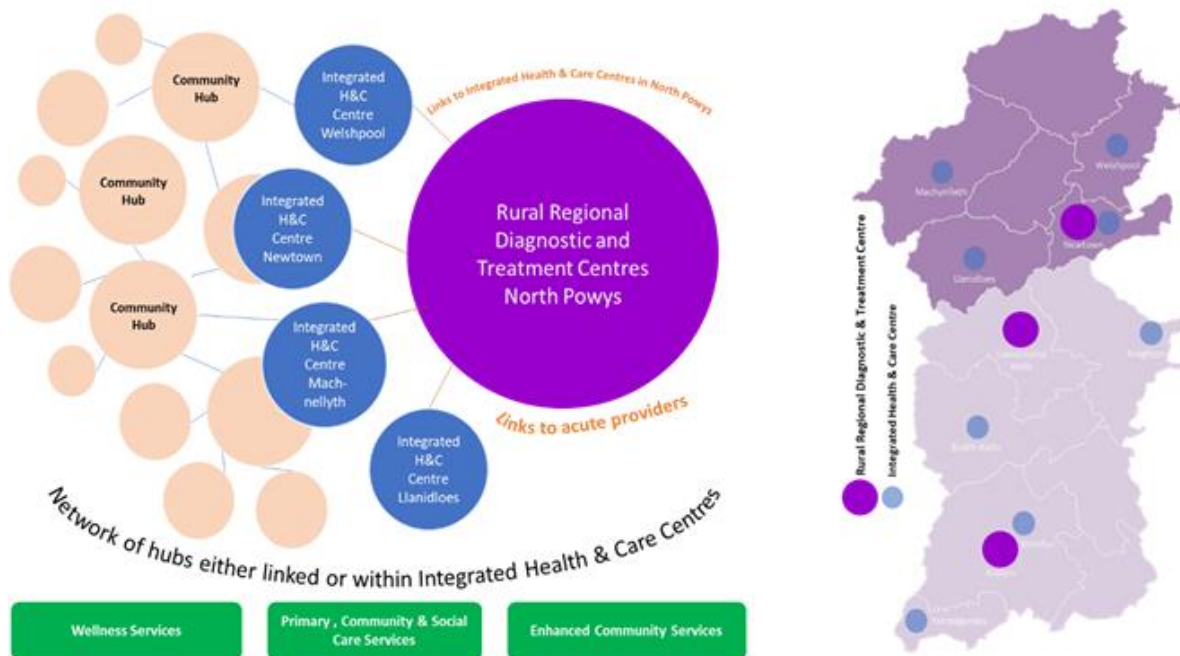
Community Hub

Community Hub

Community Hub

Integrated H&C Centre Welshpool

Integrated H&C Centre Newtown

Integrated H&C Centre Machnellyth

Integrated H&C Centre Llanidloes

Links to Integrated Health & Care Centres in North Powys

Rural Regional Diagnostic and Treatment Centres North Powys

Links to acute providers

Network of hubs either linked or within Integrated Health & Care Centres

Wellness Services

Primary , Community & Social Care Services

Enhanced Community Services

Machynlleth

Welshpool

Newtown

Llanidloes

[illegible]

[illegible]

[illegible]

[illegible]

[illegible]

Rural Regional Diagnostic & Treatment Centre

Integrated Health & Care Centre